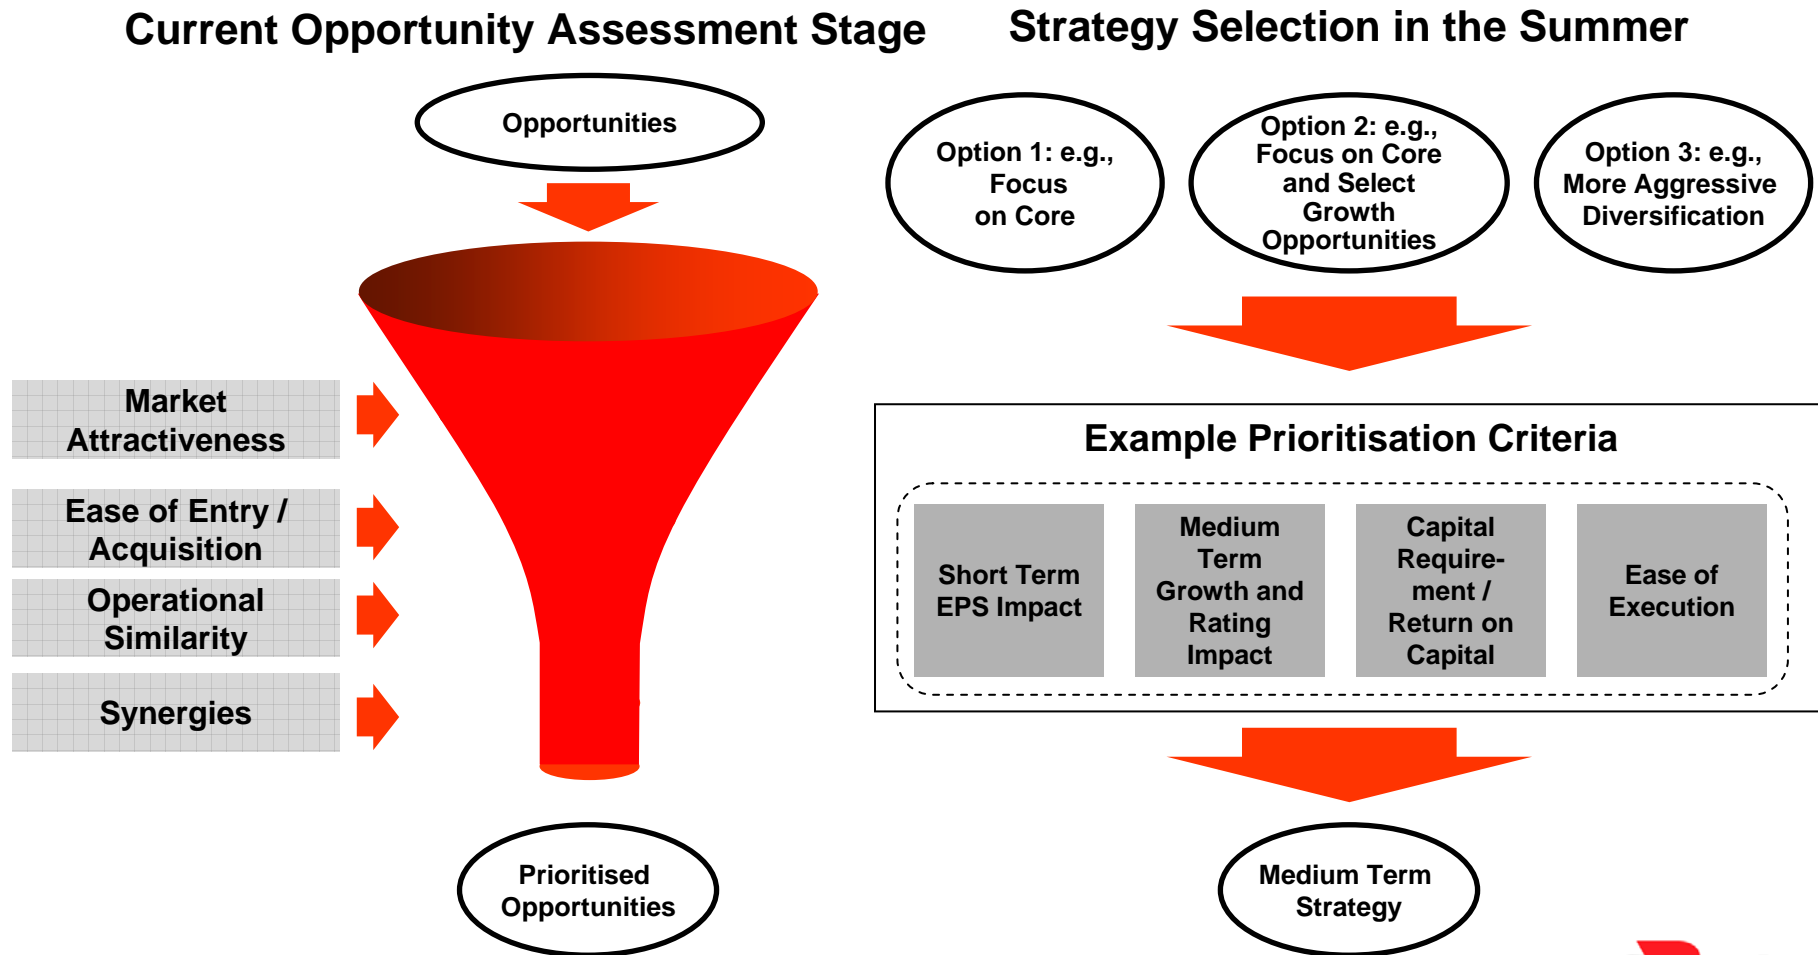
Current Opportunity Assessment Stage

Strategy Selection in the Summer

Opportunities

Market Attractiveness

Ease of Entry / Acquisition

Operational Similarity

Synergies

Prioritised Opportunities

Option 1: e.g., Focus on Core

Option 2: e.g., Focus on Core and Select Growth Opportunities

Option 3: e.g., More Aggressive Diversification

Example Prioritisation Criteria

Short Term EPS Impact

Medium Term Growth and Rating Impact

Capital Requirement / Return on Capital

Ease of Execution

Medium Term Strategy